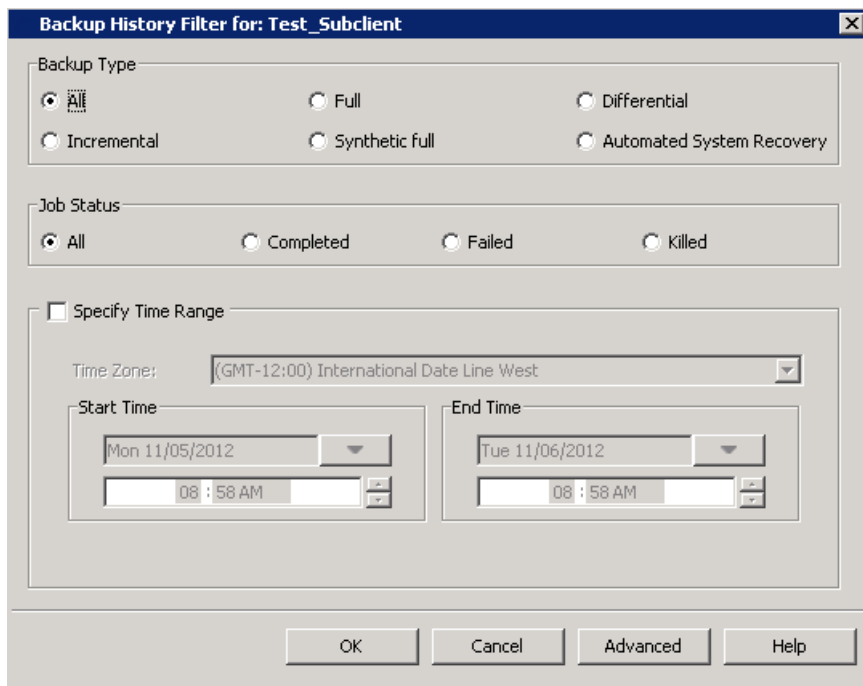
Backup History Filter for: Test_Subclient

Backup Type

All

Full

Differential

Incremental

Synthetic full

Automated System Recovery

Job Status

All

Completed

Failed

Killed

Specify Time Range

Time Zone:

(GMT-12:00) International Date Line West

Start Time

Mon 11/05/2012

08 : 58 AM

End Time

Tue 11/06/2012

08 : 58 AM

OK

Cancel

Advanced

Help